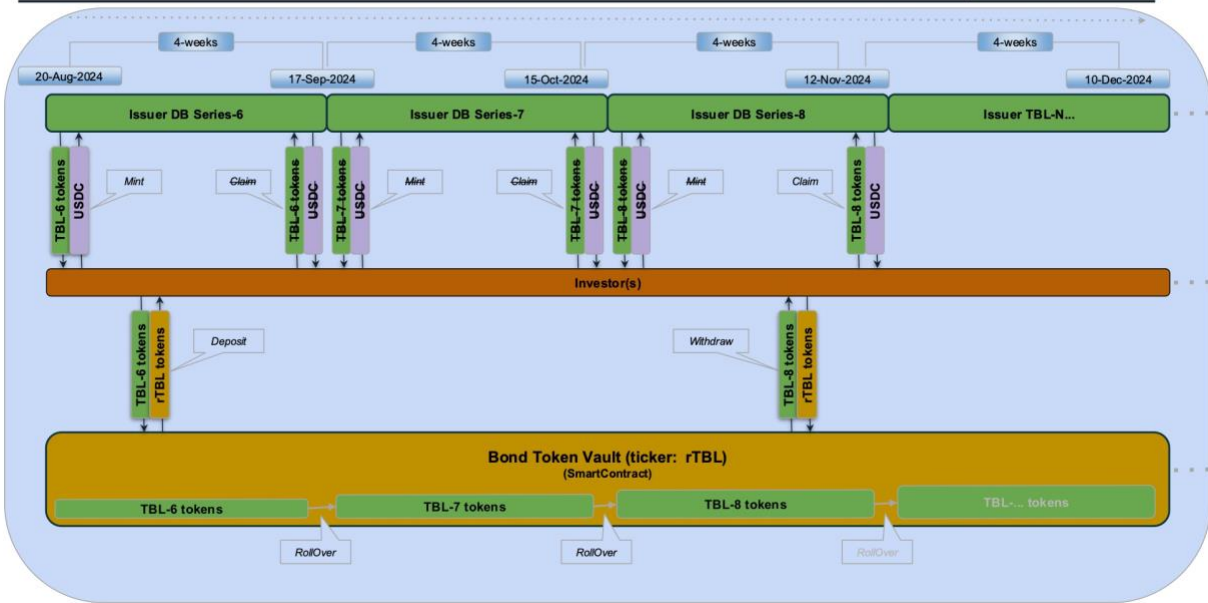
4-weeks
4-weeks
4-weeks
4-weeks
20-Aug-2024
17-Sep-2024
15-Oct-2024
12-Nov-2024
10-Dec-2024

Issuer DB Series-6
Issuer DB Series-7
Issuer DB Series-8
Issuer TBL-N...

TBL-6 tokens
USDC
Mint
Claim
TBL-6 tokens
USDC
TBL-7 tokens
USDC
Mint
Claim
TBL-7 tokens
USDC
TBL-8 tokens
USDC
Mint
Claim
TBL-8 tokens
USDC

Investor(s)

TBL-6 tokens
rTBL tokens
Deposit
Withdraw
TBL-8 tokens
rTBL tokens

Bond Token Vault (ticker: rTBL)
(SmartContract)

TBL-6 tokens
TBL-7 tokens
TBL-8 tokens
TBL-... tokens
RollOver
RollOver
RollOver